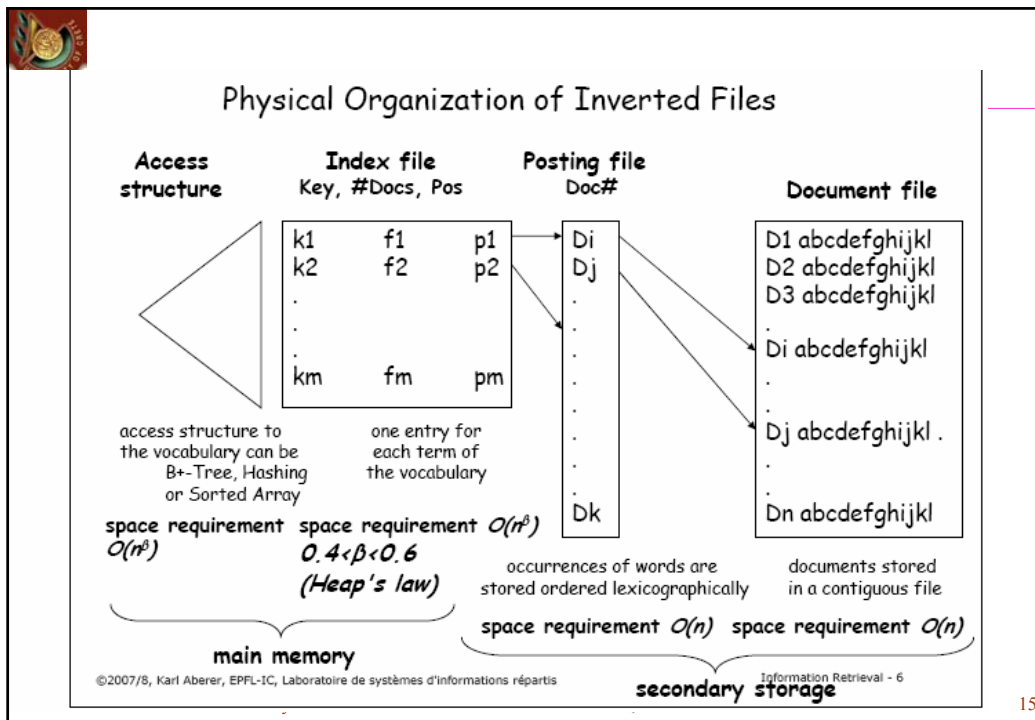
Physical Organization of Inverted Files

Access structure

Index file
Key, #Docs, Pos

Posting file
Doc#

Document file

| k1 | f1 | p1 |
|---|---|---|
| k2 | f2 | p2 |
| . | | |
| . | | |
| . | | |
| km | fm | pm |

Di
Dj
.
.
.
.
.
.
.
.
Dk

D1 abcdefghijkl
D2 abcdefghijkl
D3 abcdefghijkl
.
Di abcdefghijkl
.
.
Dj abcdefghijkl .
.
.
Dn abcdefghijkl

access structure to the vocabulary can be B+-Tree, Hashing or Sorted Array

one entry for each term of the vocabulary

space requirement $O(n^\beta)$

space requirement $O(n^\beta)$
$0.4<\beta<0.6$
(Heap's law)

occurrences of words are stored ordered lexicographically

documents stored in a contiguous file

space requirement $O(n)$

space requirement $O(n)$

main memory

secondary storage

©2007/8, Karl Aberer, EPFL-IC, Laboratoire de systèmes d'informations répartis

Information Retrieval - 6

15